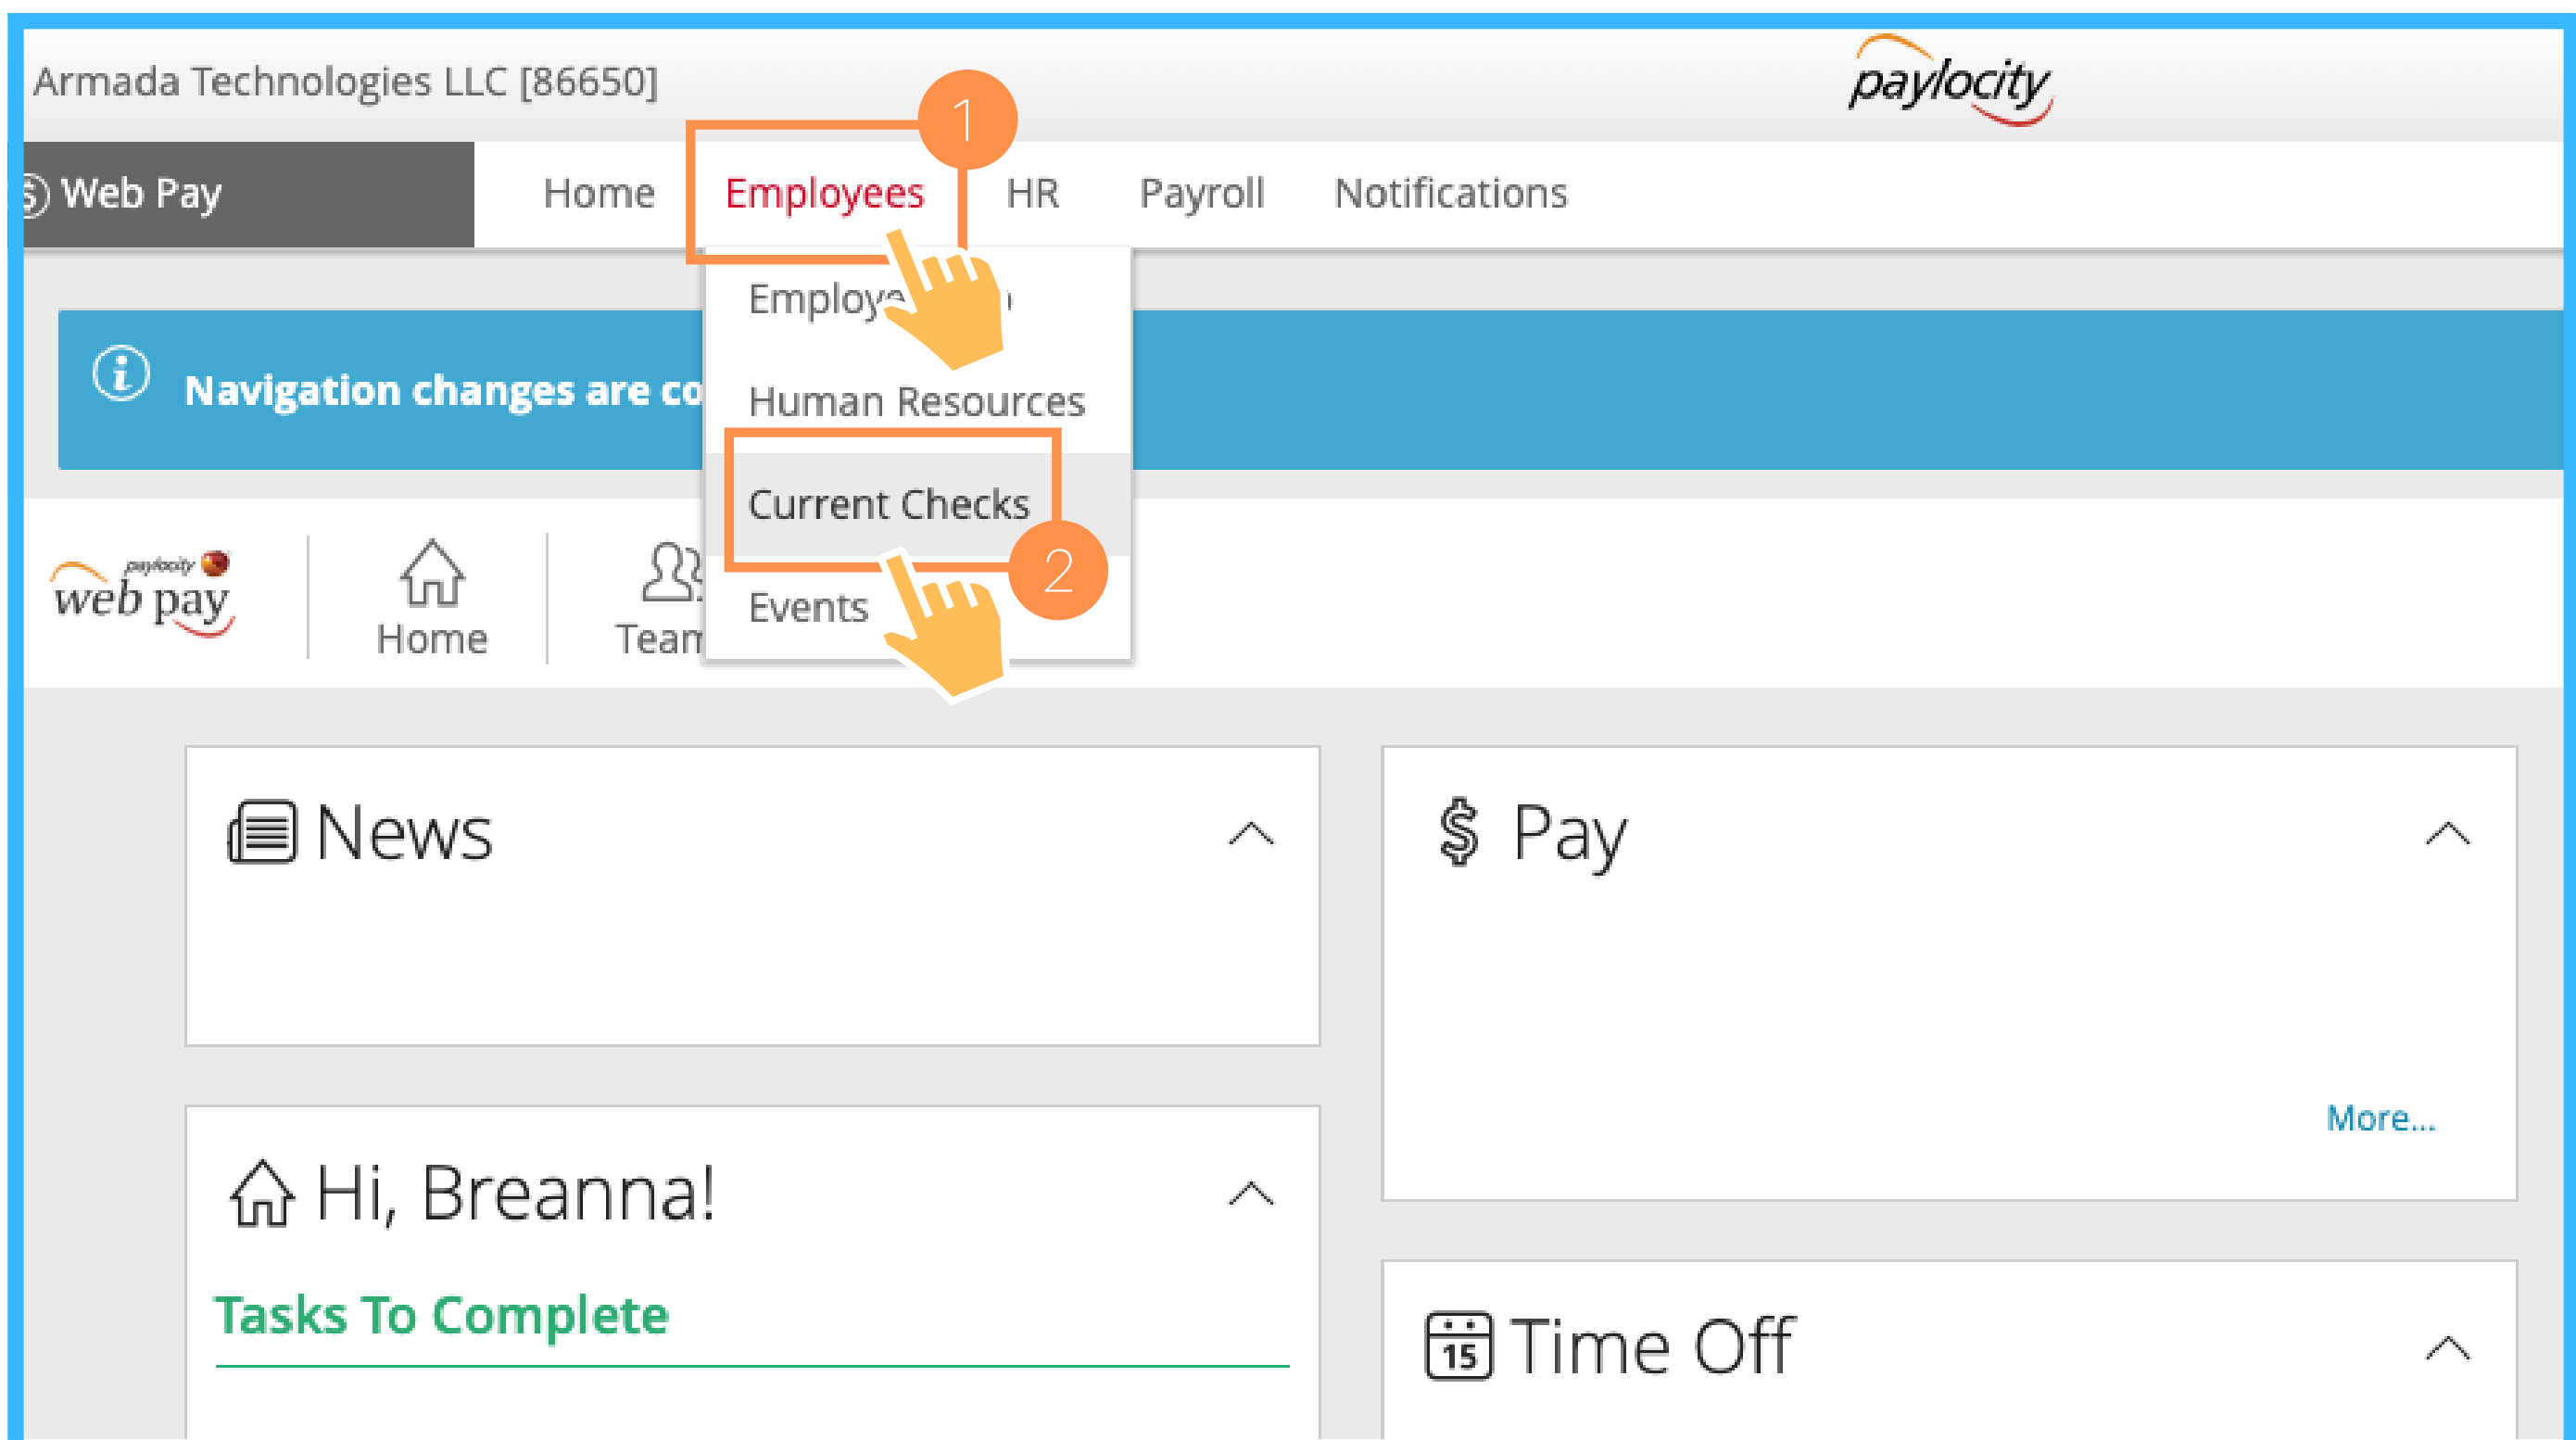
Armada Technologies LLC [86650]

paylocity

Web Pay

Home

Employees

1

HR

Payroll

Notifications

Employe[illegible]

Navigation changes are co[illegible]

Human Resources

Current Checks

2

Events

paylocity web pay

Home

Team

News

$ Pay

More...

Hi, Breanna!

Tasks To Complete

15 Time Off